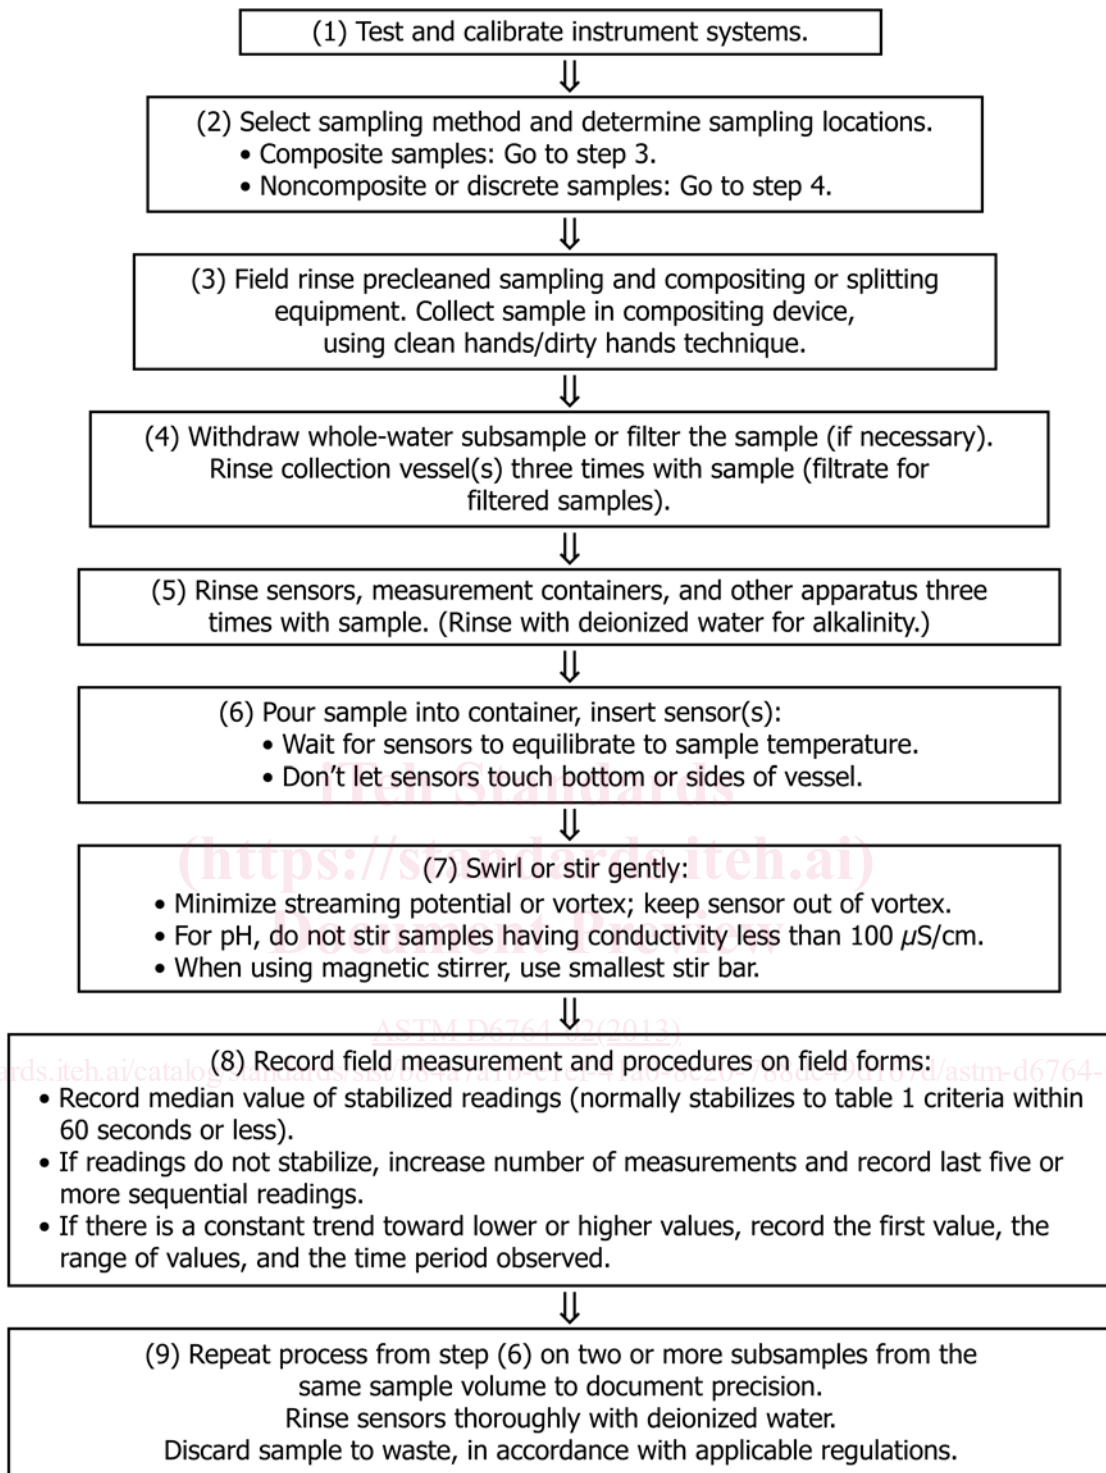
(1) Test and calibrate instrument systems.

⇓

(2) Select sampling method and determine sampling locations.
• Composite samples: Go to step 3.
• Noncomposite or discrete samples: Go to step 4.

⇓

(3) Field rinse precleaned sampling and compositing or splitting equipment. Collect sample in compositing device, using clean hands/dirty hands technique.

⇓

(4) Withdraw whole-water subsample or filter the sample (if necessary). Rinse collection vessel(s) three times with sample (filtrate for filtered samples).

⇓

(5) Rinse sensors, measurement containers, and other apparatus three times with sample. (Rinse with deionized water for alkalinity.)

⇓

(6) Pour sample into container, insert sensor(s):
• Wait for sensors to equilibrate to sample temperature.
• Don't let sensors touch bottom or sides of vessel.

iTeh Standards

⇓

(https://standards.iteh.ai)

(7) Swirl or stir gently:
• Minimize streaming potential or vortex; keep sensor out of vortex.
• For pH, do not stir samples having conductivity less than 100 $\mu$S/cm.
• When using magnetic stirrer, use smallest stir bar.

Document Preview

⇓

ASTM D6764-02(2013)

rds.iteh.ai/catalog/standards/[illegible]/astm-d6764-

(8) Record field measurement and procedures on field forms:
• Record median value of stabilized readings (normally stabilizes to table 1 criteria within 60 seconds or less).
• If readings do not stabilize, increase number of measurements and record last five or more sequential readings.
• If there is a constant trend toward lower or higher values, record the first value, the range of values, and the time period observed.

⇓

(9) Repeat process from step (6) on two or more subsamples from the same sample volume to document precision.
Rinse sensors thoroughly with deionized water.
Discard sample to waste, in accordance with applicable regulations.